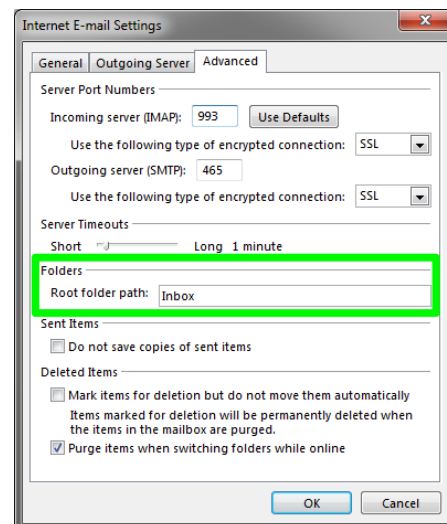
Internet E-mail Settings

General | Outgoing Server | Advanced

Server Port Numbers

Incoming server (IMAP): 993 Use Defaults

Use the following type of encrypted connection: SSL

Outgoing server (SMTP): 465

Use the following type of encrypted connection: SSL

Server Timeouts

Short Long 1 minute

Folders

Root folder path: Inbox

Sent Items

Do not save copies of sent items

Deleted Items

Mark items for deletion but do not move them automatically

Items marked for deletion will be permanently deleted when the items in the mailbox are purged.

Purge items when switching folders while online

OK Cancel